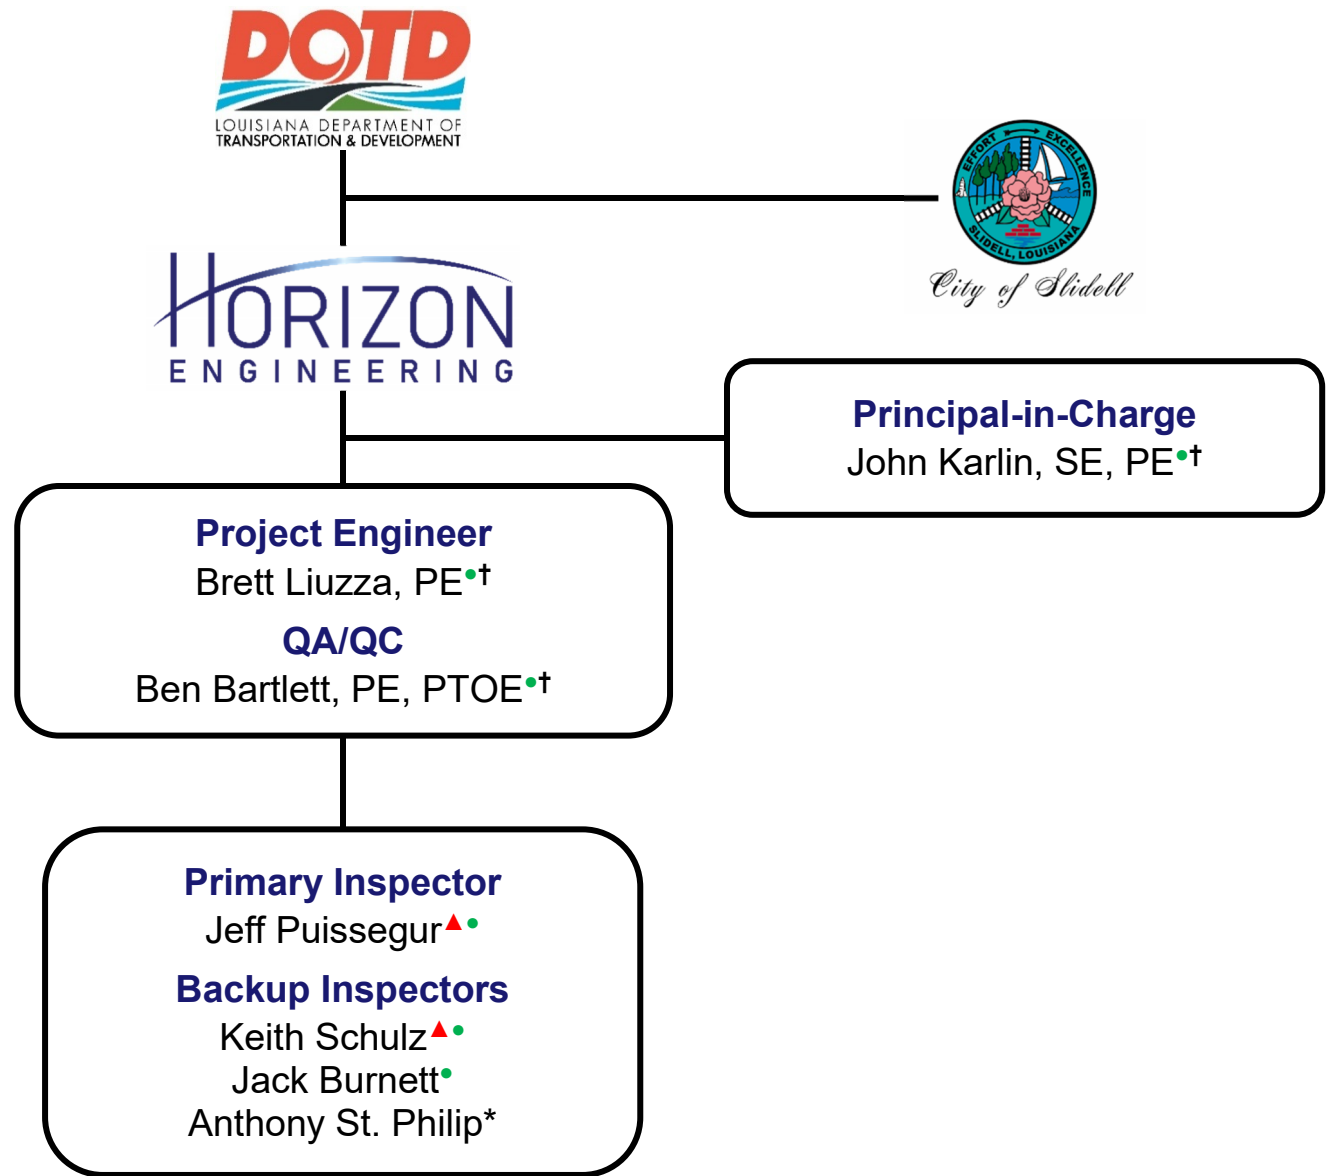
DOTD
LOUISIANA DEPARTMENT OF TRANSPORTATION & DEVELOPMENT

EFFORT EXCELLENCE SLIDELL, LOUISIANA
City of Slidell

HORIZON ENGINEERING

Principal-in-Charge
John Karlin, SE, PE•†

Project Engineer
Brett Liuzza, PE•†

QA/QC
Ben Bartlett, PE, PTOE•†

Primary Inspector
Jeff Puissegur▲•

Backup Inspectors
Keith Schulz▲•
Jack Burnett•
Anthony St. Philip*